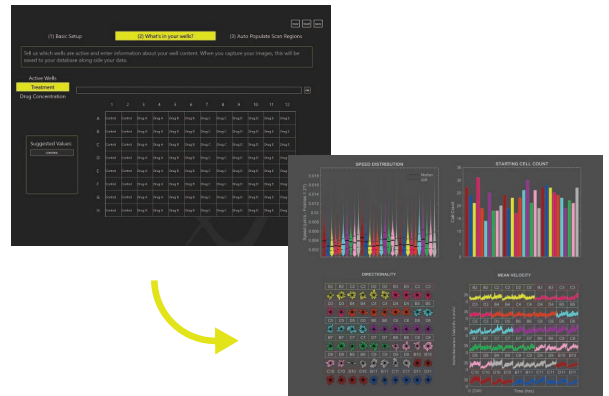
(1) Basic Setup
(2) What's in your wells?
(3) Auto Populate Scan Regions

Tell us which wells are active and enter information about your well content. When you capture your images, this will be saved to your database along side your data.

Active Wells
Treatment
Drug Concentration

Suggested Values

| | 1 | 2 | 3 | 4 | 5 | 6 | 7 | 8 | 9 | 10 | 11 | 12 |
|---|---|---|---|---|---|---|---|---|---|---|---|---|
| A | Control | Control | Drug A | Drug A | Drug B | Drug B | Drug C | Drug C | Drug D | Drug D | Drug E | Drug E |
| B | Control | Control | Drug A | Drug A | Drug B | Drug B | Drug C | Drug C | Drug D | Drug D | Drug E | Drug E |
| C | Control | Control | Drug A | Drug A | Drug B | Drug B | Drug C | Drug C | Drug D | Drug D | Drug E | Drug E |
| D | Control | Control | Drug A | Drug A | Drug B | Drug B | Drug C | Drug C | Drug D | Drug D | Drug E | Drug E |
| E | Control | Control | Drug A | Drug A | Drug B | Drug B | Drug C | Drug C | Drug D | Drug D | Drug E | Drug E |
| F | Control | Control | Drug A | Drug A | Drug B | Drug B | Drug C | Drug C | Drug D | Drug D | Drug E | Drug E |
| G | Control | Control | Drug A | Drug A | Drug B | Drug B | Drug C | Drug C | Drug D | Drug D | Drug E | Drug E |
| H | Control | Control | Drug A | Drug A | Drug B | Drug B | Drug C | Drug C | Drug D | Drug D | Drug E | Drug E |

SPEED DISTRIBUTION
STARTING CELL COUNT
DIRECTIONALITY
MEAN VELOCITY
Time (hrs)